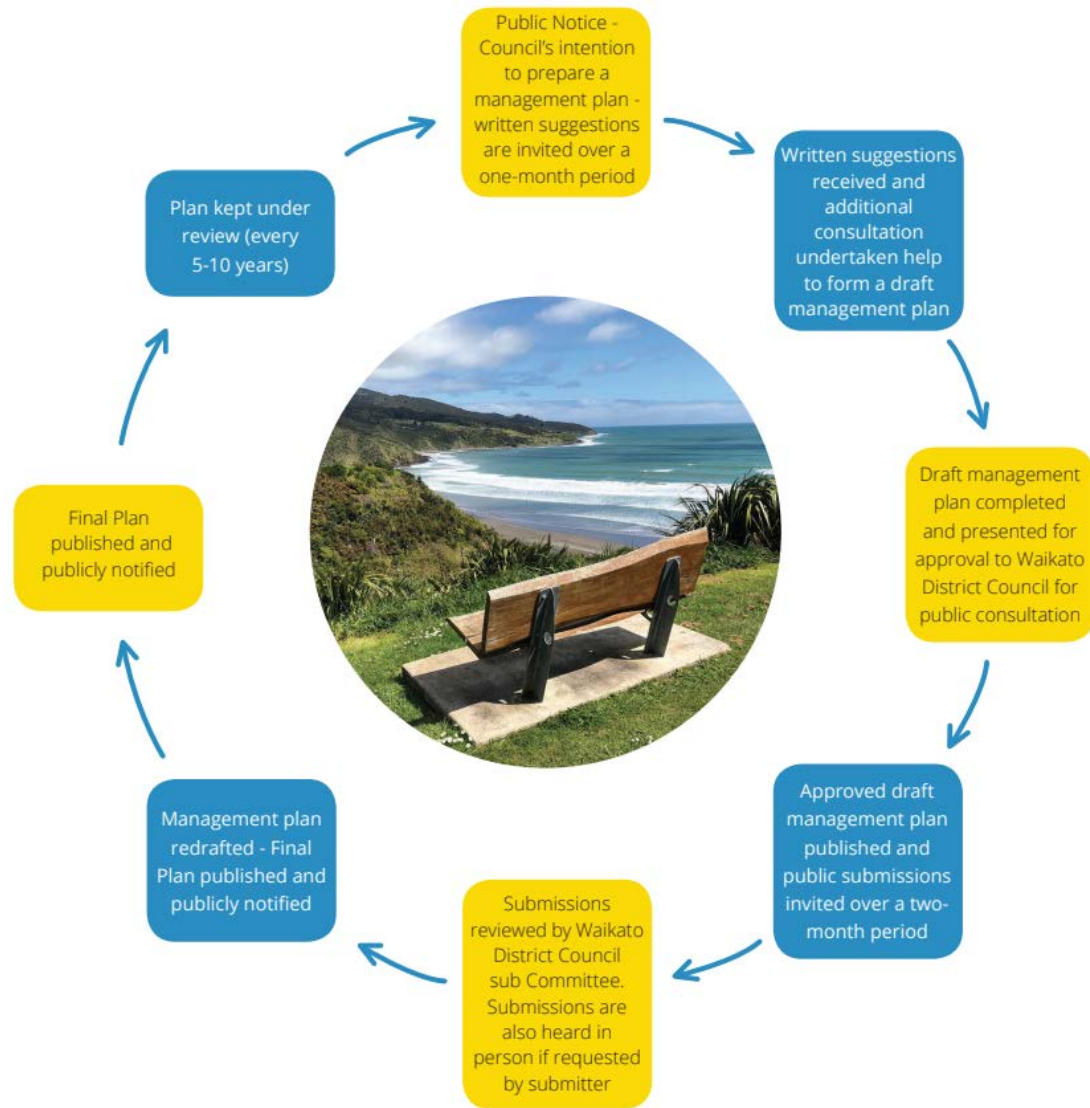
Public Notice - Council's intention to prepare a management plan - written suggestions are invited over a one-month period

Written suggestions received and additional consultation undertaken help to form a draft management plan

Draft management plan completed and presented for approval to Waikato District Council for public consultation

Approved draft management plan published and public submissions invited over a two-month period

Submissions reviewed by Waikato District Council sub Committee. Submissions are also heard in person if requested by submitter

Management plan redrafted - Final Plan published and publicly notified

Final Plan published and publicly notified

Plan kept under review (every 5-10 years)